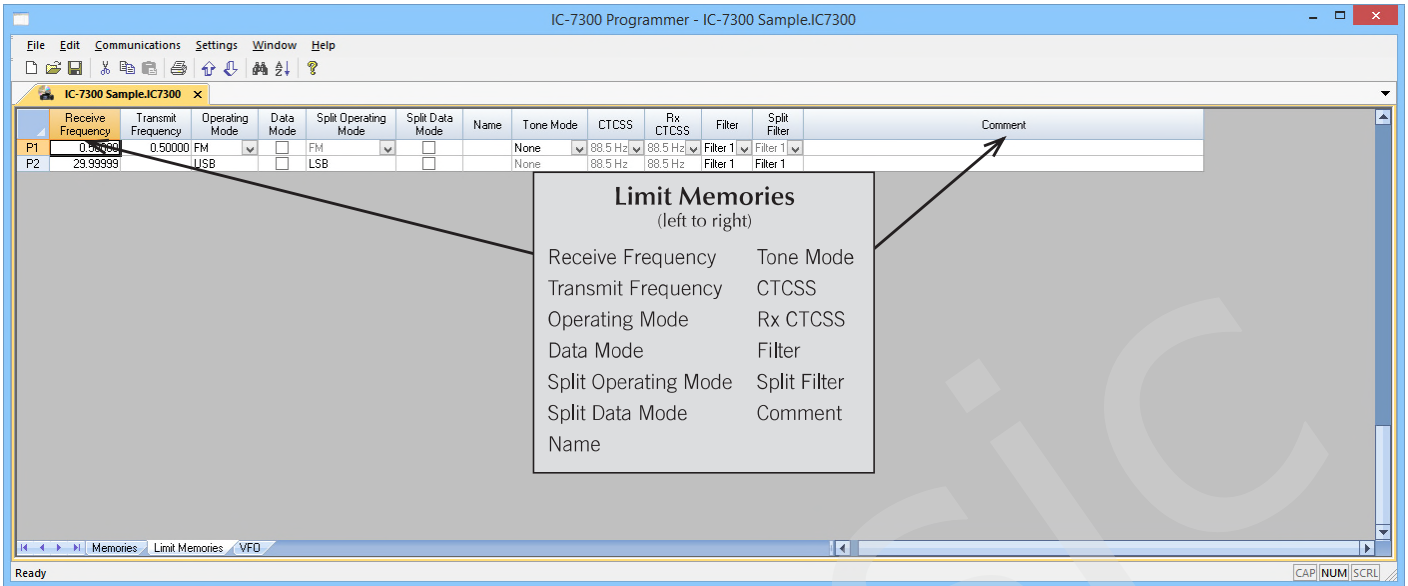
IC-7300 Programmer - IC-7300 Sample.IC7300

File Edit Communications Settings Window Help

IC-7300 Sample.IC7300 ×

| | Receive Frequency | Transmit Frequency | Operating Mode | Data Mode | Split Operating Mode | Split Data Mode | Name | Tone Mode | CTCSS | Rx CTCSS | Filter | Split Filter | Comment |
|---|---|---|---|---|---|---|---|---|---|---|---|---|---|
| P1 | 0.50000 | 0.50000 | FM | | FM | | | None | 88.5 Hz | 88.5 Hz | Filter 1 | Filter 1 | |
| P2 | 29.99999 | | USB | | LSB | | | None | 88.5 Hz | 88.5 Hz | Filter 1 | Filter 1 | |

Limit Memories
(left to right)

Receive Frequency
Transmit Frequency
Operating Mode
Data Mode
Split Operating Mode
Split Data Mode
Name

Tone Mode
CTCSS
Rx CTCSS
Filter
Split Filter
Comment

Memories Limit Memories VFO

Ready CAP NUM SCRL